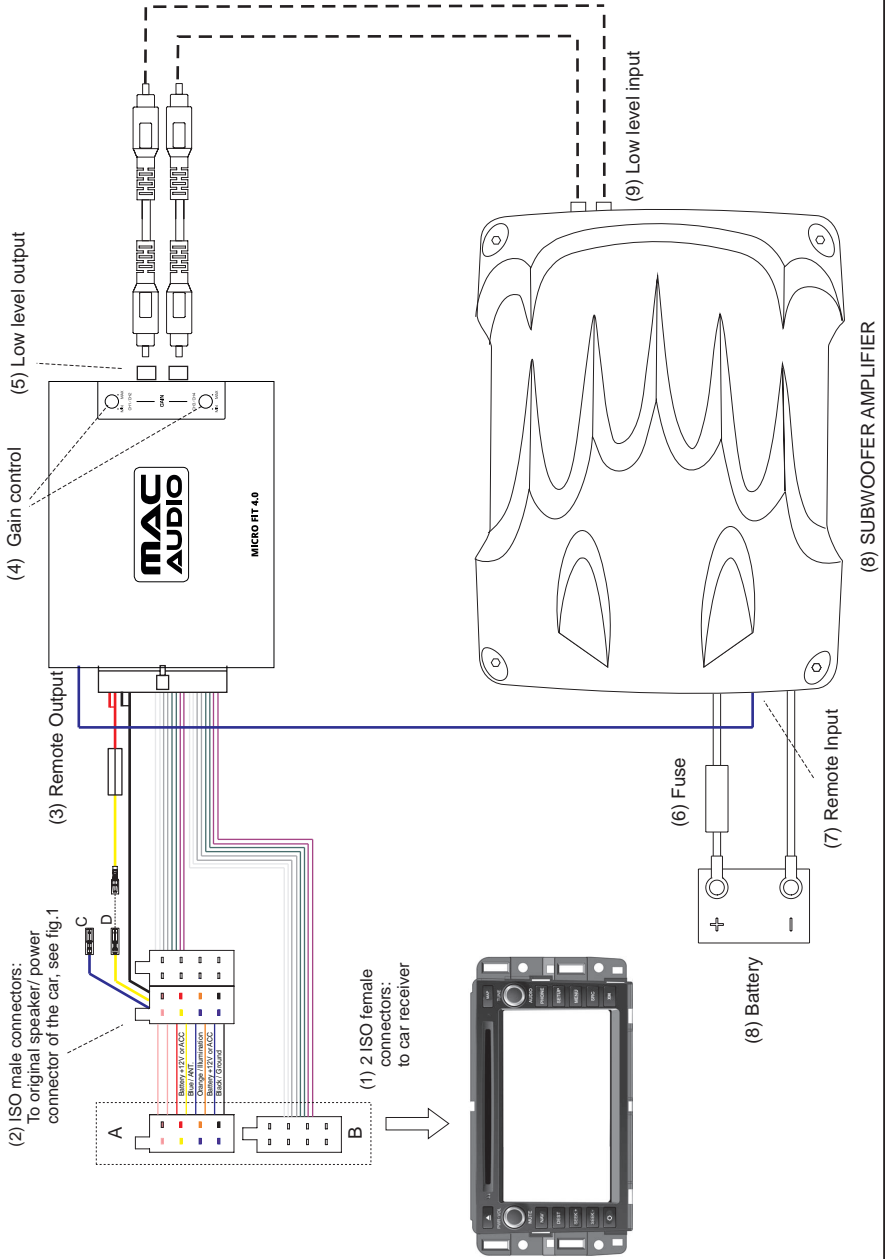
(9) Low level input

(5) Low level output

(4) Gain control

MAC AUDIO

MICRO FIT 4.0

GAIN

(3) Remote Output

(8) SUBWOOFER AMPLIFIER

(6) Fuse

(7) Remote Input

(8) Battery

+

−

(2) ISO male connectors: To original speaker/ power connector of the car, see fig.1

C

D

(1) 2 ISO female connectors: to car receiver

A

B

Battery +12V or ACC

Blue / ANT

Orange / Illumination

Battery +12V or ACC

Black / Ground